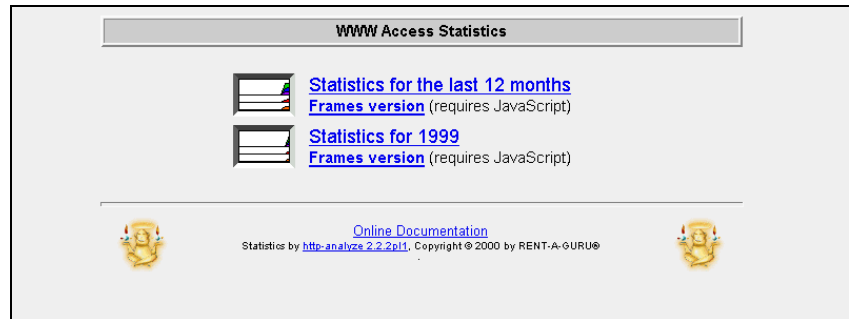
WWW Access Statistics

Statistics for the last 12 months
Frames version (requires JavaScript)

Statistics for 1999
Frames version (requires JavaScript)

Online Documentation
Statistics by http-analyze 2.2.2pl1, Copyright © 2000 by RENT-A-GURU®